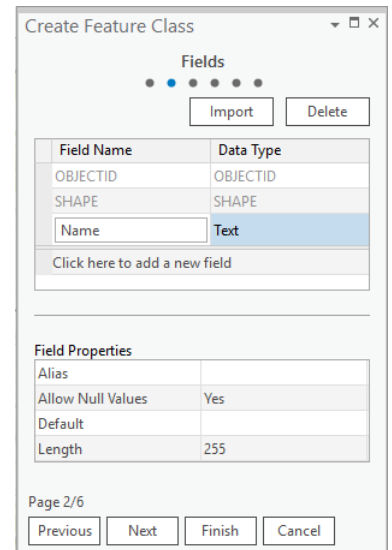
Create Feature Class

Fields

Import Delete

| Field Name | Data Type |
|---|---|
| OBJECTID | OBJECTID |
| SHAPE | SHAPE |
| Name | Text |
| Click here to add a new field | |

Field Properties

| | |
|---|---|
| Alias | |
| Allow Null Values | Yes |
| Default | |
| Length | 255 |

Page 2/6

Previous Next Finish Cancel